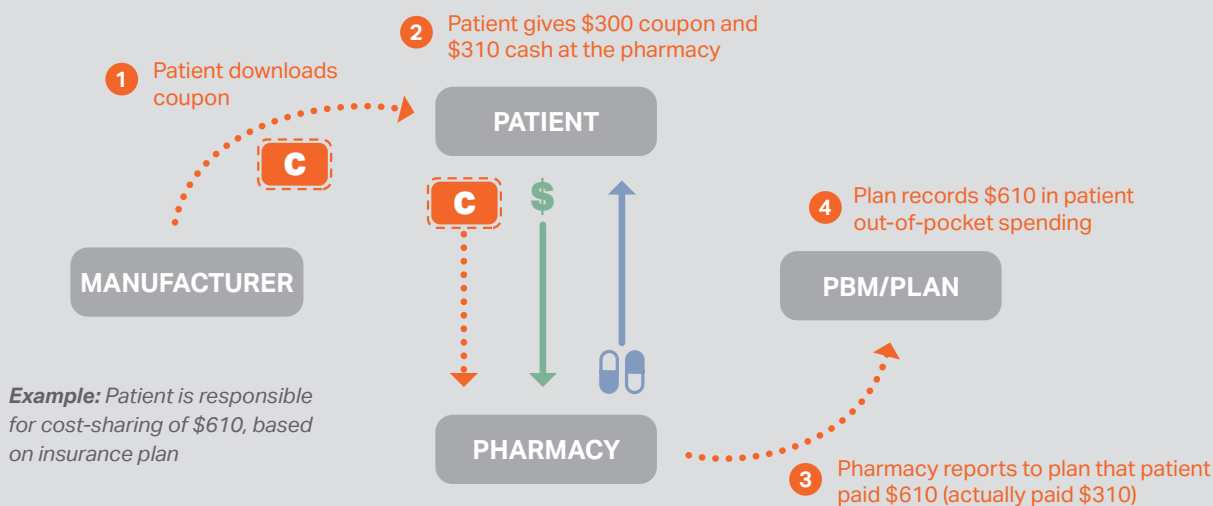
2 Patient gives \$300 coupon and \$310 cash at the pharmacy

1 Patient downloads coupon

PATIENT

C

C

\$

4 Plan records \$610 in patient out-of-pocket spending

MANUFACTURER

PBM/PLAN

***Example:*** *Patient is responsible for cost-sharing of \$610, based on insurance plan*

PHARMACY

3 Pharmacy reports to plan that patient paid \$610 (actually paid \$310)